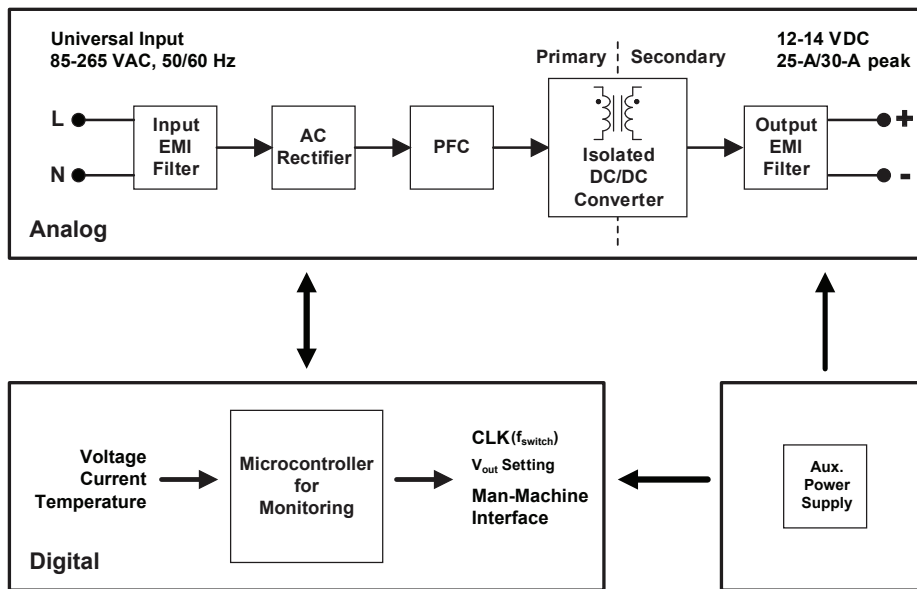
Universal Input
85-265 VAC, 50/60 Hz

Primary Secondary

12-14 VDC
25-A/30-A peak

L

N

Input EMI Filter

AC Rectifier

PFC

Isolated DC/DC Converter

Output EMI Filter

+

-

Analog

Voltage
Current
Temperature

Microcontroller for Monitoring

CLK($f_{switch}$)
$V_{out}$ Setting
Man-Machine Interface

Aux. Power Supply

Digital